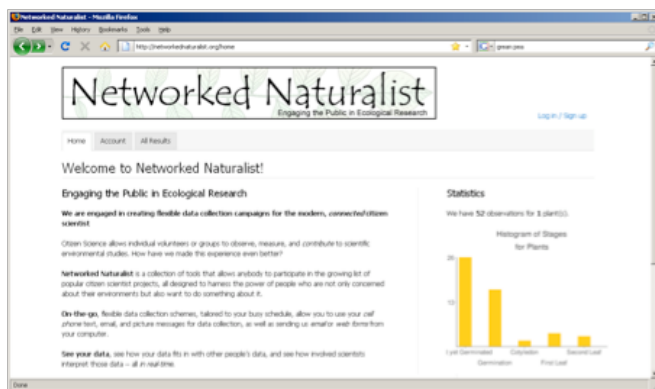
Networked Naturalist - Mozilla Firefox

File Edit View History Bookmarks Tools Help

http://networkednaturalist.org/home

green pea

Networked Naturalist

Engaging the Public in Ecological Research

Log in / Sign up

Home Account All Results

Welcome to Networked Naturalist!

Engaging the Public in Ecological Research

We are engaged in creating flexible data collection campaigns for the modern, connected citizen scientist

Citizen Science allows individual volunteers or groups to observe, measure, and contribute to scientific environmental studies. How have we made this experience even better?

Networked Naturalist is a collection of tools that allows anybody to participate in the growing list of popular citizen scientist projects, all designed to harness the power of people who are not only concerned about their environments but also want to do something about it.

On-the-go, flexible data collection schemes, tailored to your busy schedule, allow you to use your cell phone text, email, and picture messages for data collection, as well as sending us email or web forms from your computer.

See your data, see how your data fits in with other people's data, and see how involved scientists interpret those data – all in real time.

Statistics

We have 52 observations for 1 plant(s).

Histogram of Stages for Plants

20

10

Last Germinated

Germination

Cotyledon

First Leaf

Second Leaf

Done